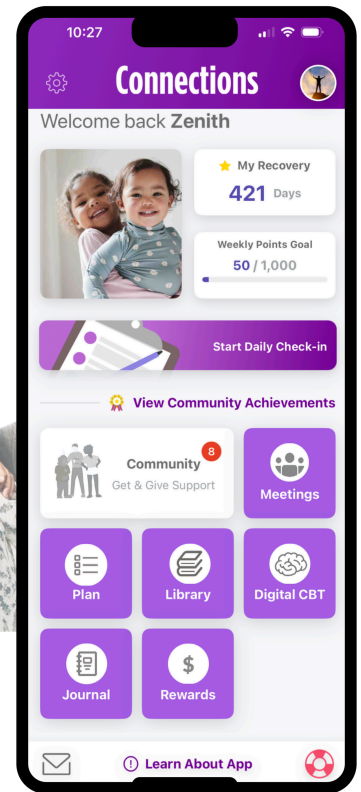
10:27

Connections

Welcome back Zenith

My Recovery
421 Days

Weekly Points Goal
50 / 1,000

Start Daily Check-in

View Community Achievements

Community 8
Get & Give Support

Meetings

Plan

Library

Digital CBT

Journal

$
Rewards

Learn About App